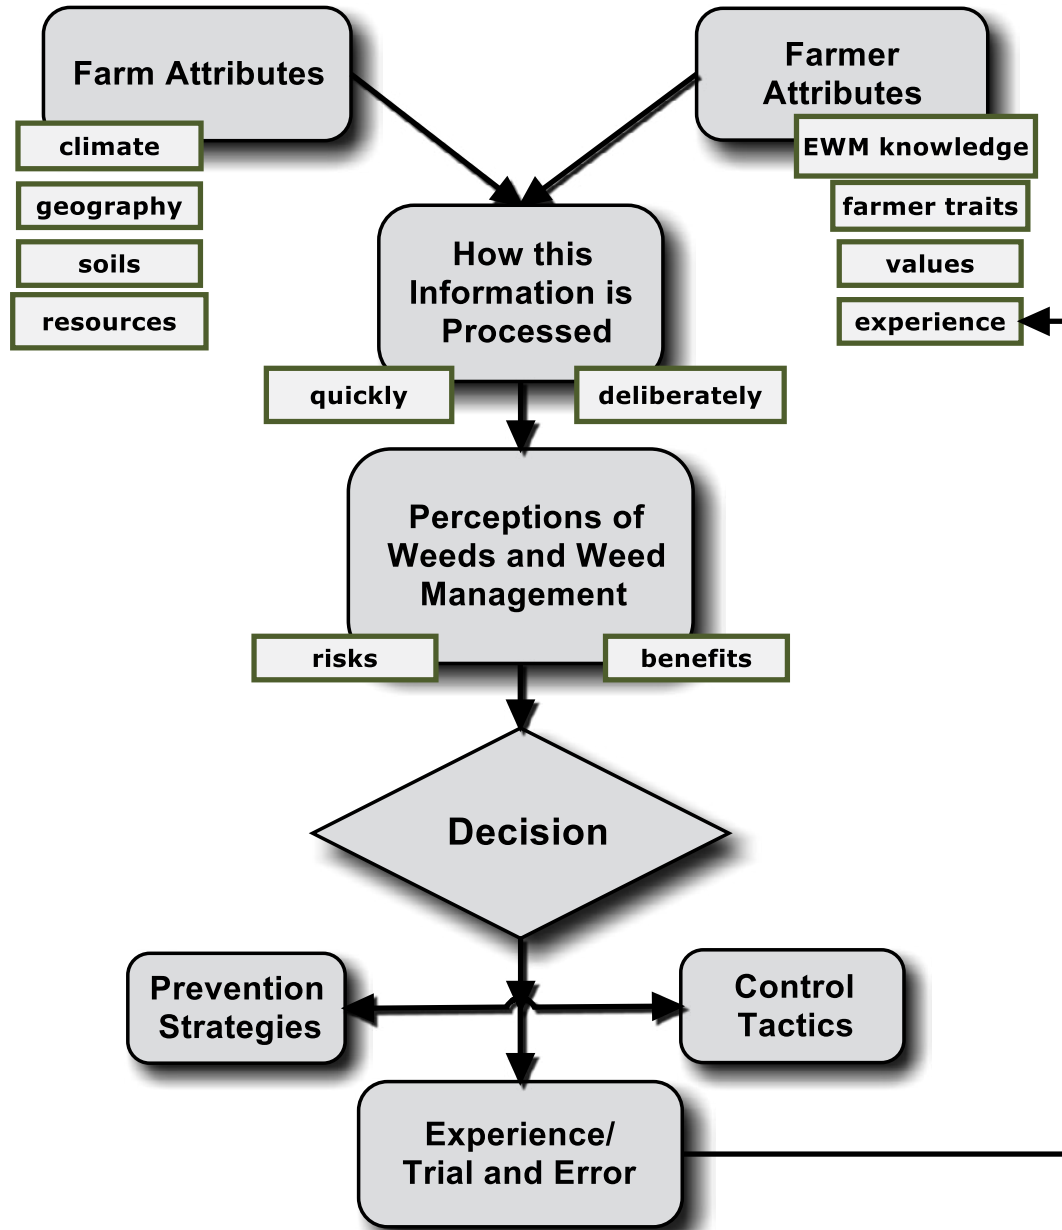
Farm Attributes

climate

geography

soils

resources

Farmer Attributes

EWM knowledge

farmer traits

values

experience

How this Information is Processed

quickly

deliberately

Perceptions of Weeds and Weed Management

risks

benefits

Decision

Prevention Strategies

Control Tactics

Experience/ Trial and Error